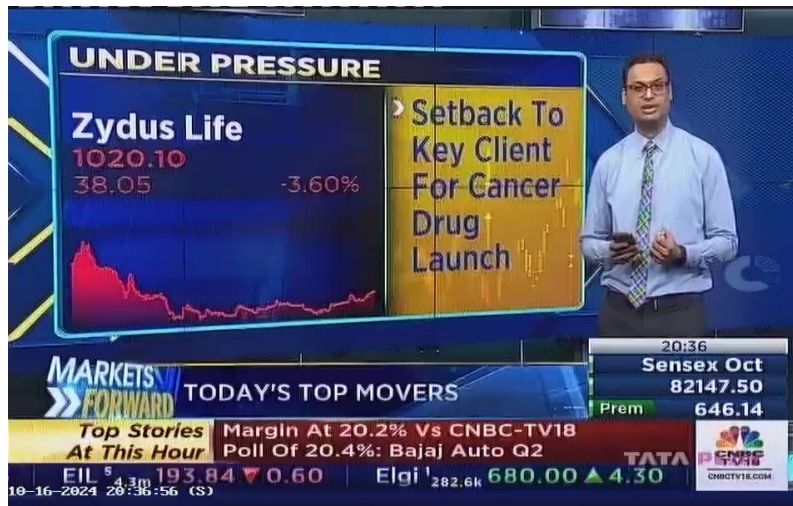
UNDER PRESSURE

Zydus Life
1020.10
38.05 -3.60%

Setback To Key Client For Cancer Drug Launch

20:36
Sensex Oct
82147.50
Prem 646.14

MARKETS FORWARD
TODAY'S TOP MOVERS

Top Stories At This Hour
Margin At 20.2% Vs CNBC-TV18 Poll Of 20.4%: Bajaj Auto Q2

TATA

CNBC TV18
CNBCTV18.COM

EIL 5 4.3m 193.84 ▼ 0.60 Elgi 1 282.6k 680.00 ▲ 4.30
10-16-2024 20:36:56 (S)